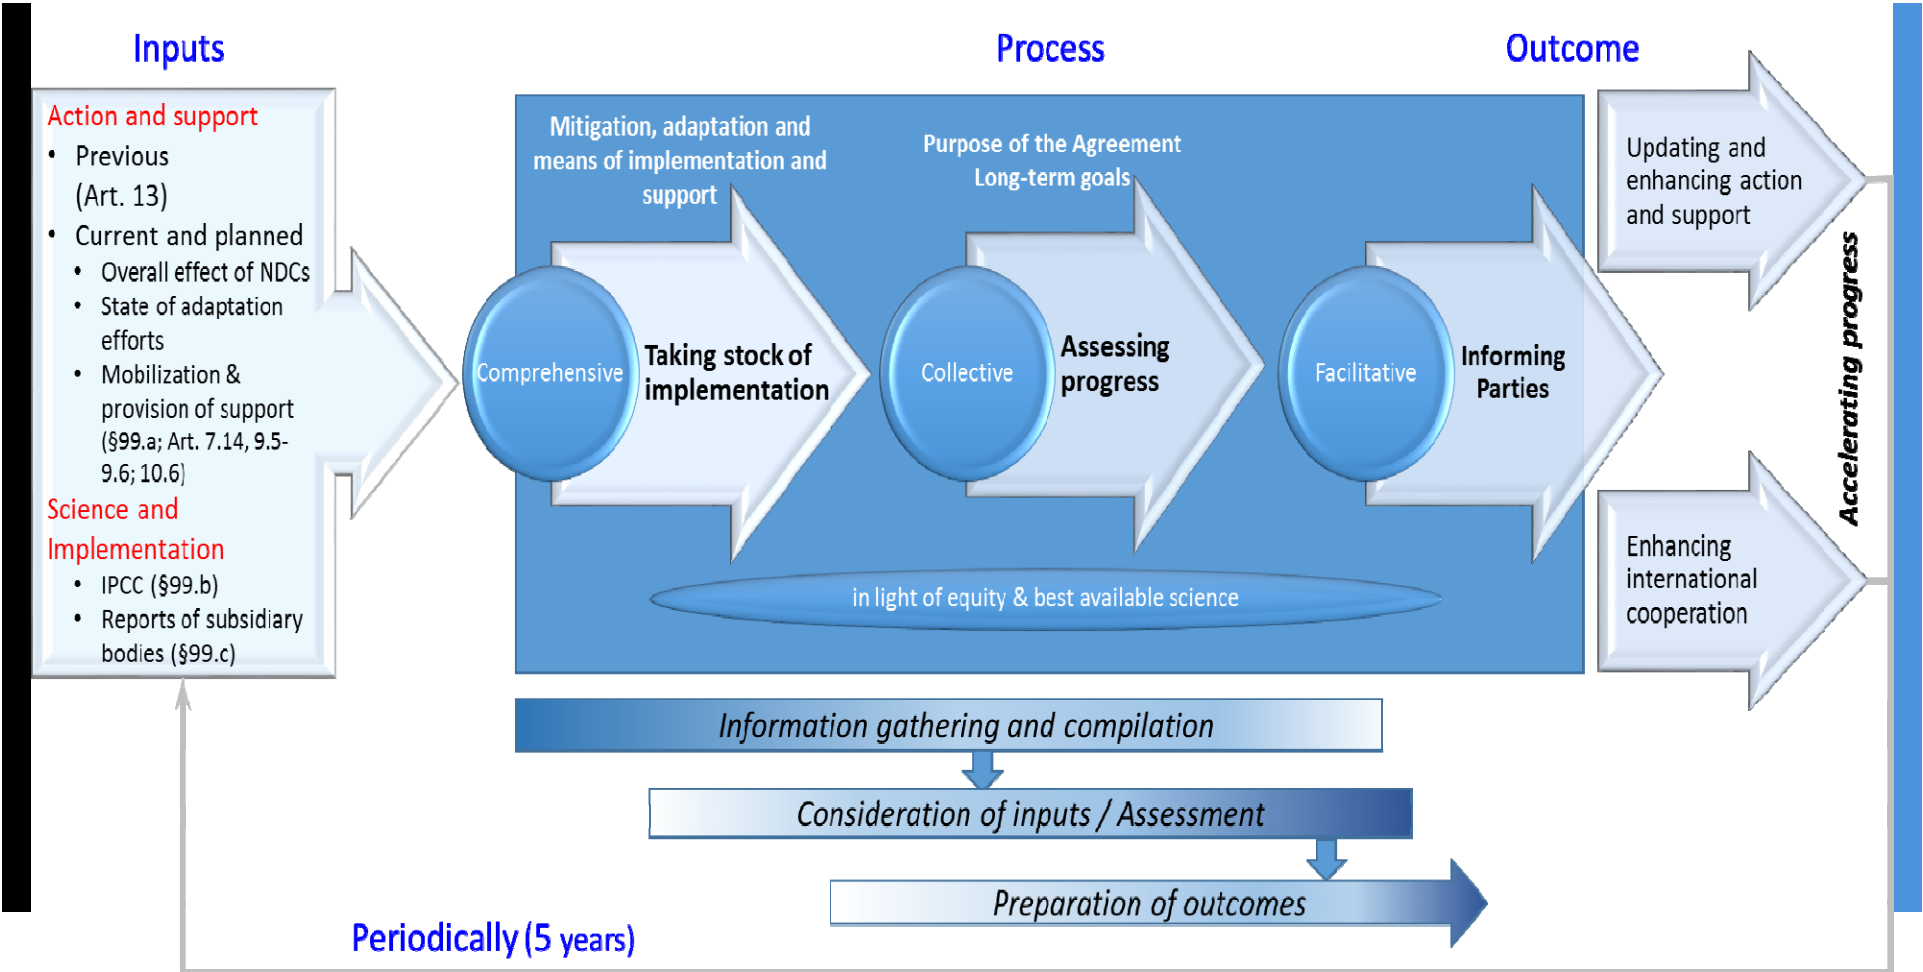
Inputs

Process

Outcome

Action and support
• Previous (Art. 13)
• Current and planned
• Overall effect of NDCs
• State of adaptation efforts
• Mobilization & provision of support (§99.a; Art. 7.14, 9.5-9.6; 10.6)

Science and Implementation
• IPCC (§99.b)
• Reports of subsidiary bodies (§99.c)

Mitigation, adaptation and means of implementation and support

Purpose of the Agreement
Long-term goals

Comprehensive

Taking stock of implementation

Collective

Assessing progress

Facilitative

Informing Parties

in light of equity & best available science

Updating and enhancing action and support

Enhancing international cooperation

Accelerating progress

Information gathering and compilation

Consideration of inputs / Assessment

Preparation of outcomes

Periodically (5 years)